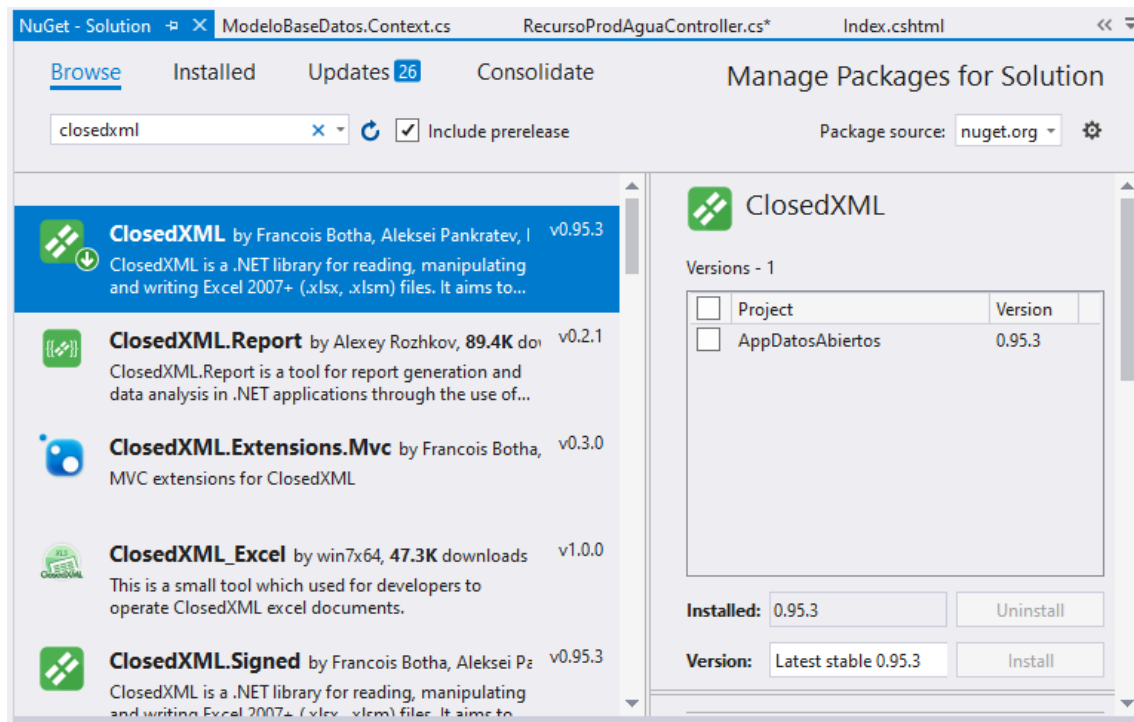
NuGet - Solution ✕ ModeloBaseDatos.Context.cs RecursoProdAguaController.cs* Index.cshtml

Browse Installed Updates 26 Consolidate

Manage Packages for Solution

closedxml ✕ Include prerelease

Package source: nuget.org

ClosedXML by Francois Botha, Aleksei Pankratev, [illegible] v0.95.3
ClosedXML is a .NET library for reading, manipulating and writing Excel 2007+ (.xlsx, .xlsm) files. It aims to...

ClosedXML.Report by Alexey Rozhkov, 89.4K do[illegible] v0.2.1
ClosedXML.Report is a tool for report generation and data analysis in .NET applications through the use of...

ClosedXML.Extensions.Mvc by Francois Botha, v0.3.0
MVC extensions for ClosedXML

ClosedXML_Excel by win7x64, 47.3K downloads v1.0.0
This is a small tool which used for developers to operate ClosedXML excel documents.

ClosedXML.Signed by Francois Botha, Aleksei Pa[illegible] v0.95.3
ClosedXML is a .NET library for reading, manipulating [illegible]

ClosedXML

Versions - 1

| | Project | Version |
|---|---|---|
| | AppDatosAbiertos | 0.95.3 |

Installed: 0.95.3 Uninstall

Version: Latest stable 0.95.3 Install